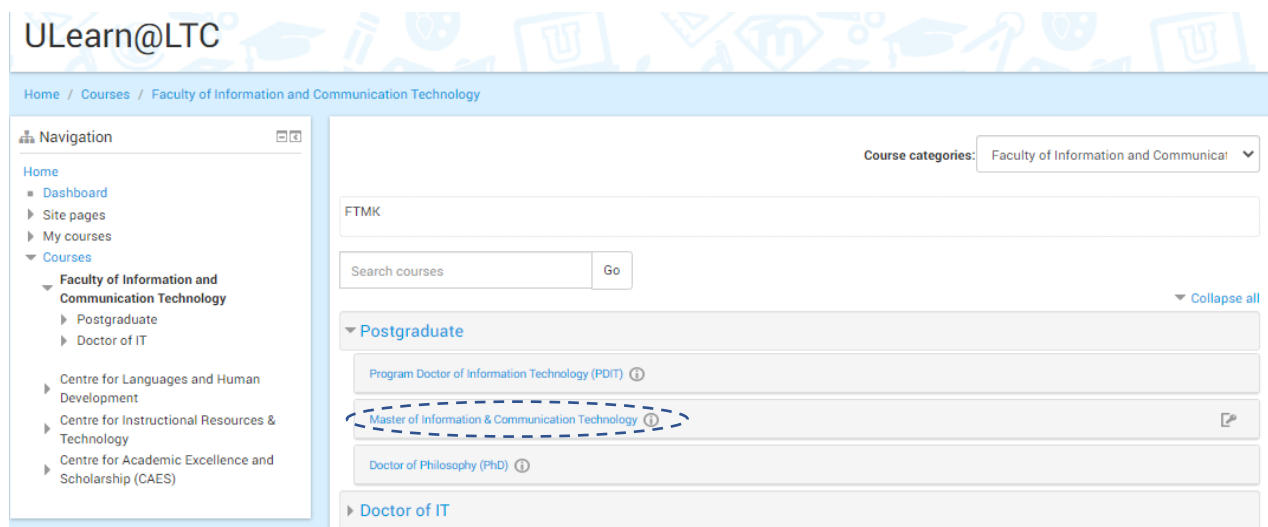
ULearn@LTC

Home / Courses / Faculty of Information and Communication Technology

Navigation

Home
Dashboard
Site pages
My courses
Courses
Faculty of Information and Communication Technology
Postgraduate
Doctor of IT
Centre for Languages and Human Development
Centre for Instructional Resources & Technology
Centre for Academic Excellence and Scholarship (CAES)

Course categories: Faculty of Information and Communicat

FTMK

Search courses
Go

Collapse all

Postgraduate

Program Doctor of Information Technology (PDIT)

Master of Information & Communication Technology

Doctor of Philosophy (PhD)

Doctor of IT